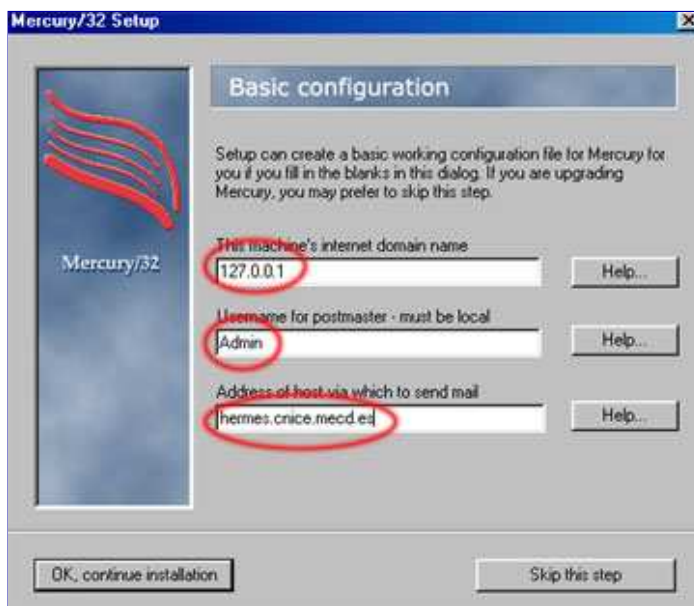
Mercury/32 Setup

Mercury/32

Basic configuration

Setup can create a basic working configuration file for Mercury for you if you fill in the blanks in this dialog. If you are upgrading Mercury, you may prefer to skip this step.

This machine's internet domain name

127.0.0.1

Help...

Username for postmaster - must be local

Admin

Help...

Address of host via which to send mail

hermes.cnice.mecd.es

Help...

OK, continue installation

Skip this step